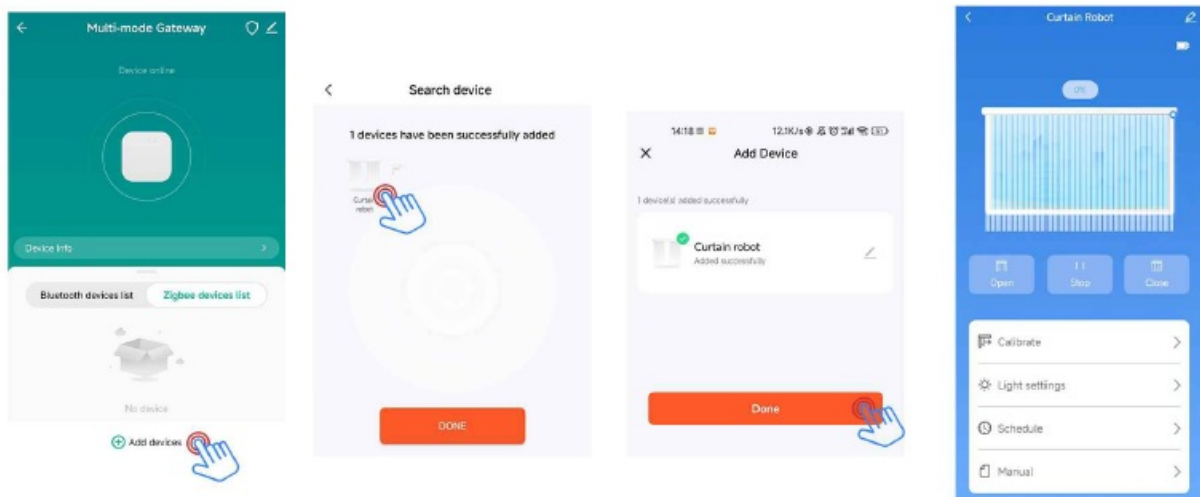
Multi-mode Gateway

Device online

Device info

Bluetooth devices list

Zigbee devices list

No device

Add devices

Search device

1 devices have been successfully added

Curtain robot

DONE

14:18

12.1K/s

Add Device

1 device(s) added successfully

Curtain robot

Added successfully

Done

Curtain Robot

0%

Open

Stop

Close

Calibrate

Light settings

Schedule

Manual